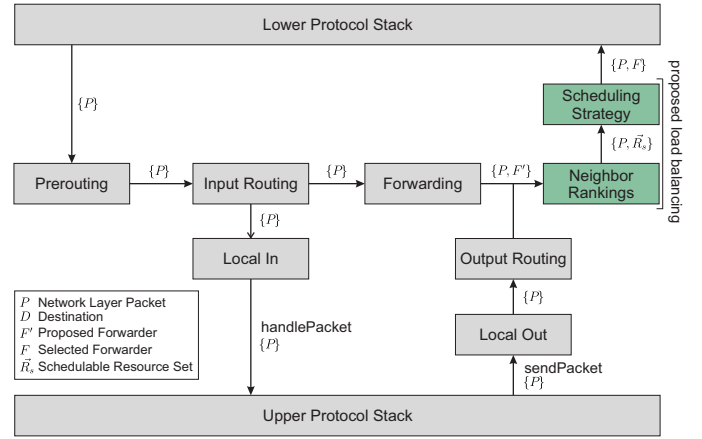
Lower Protocol Stack

$\{P\}$

Prerouting

$\{P\}$

Input Routing

$\{P\}$

Forwarding

$\{P, F'\}$

Neighbor Rankings

$\{P, \vec{R}_s\}$

Scheduling Strategy

$\{P, F\}$

proposed load balancing

$\{P\}$

Local In

Output Routing

$\{P\}$

Local Out

$P$ Network Layer Packet
$D$ Destination
$F'$ Proposed Forwarder
$F$ Selected Forwarder
$\vec{R}_s$ Schedulable Resource Set

handlePacket
$\{P\}$

sendPacket
$\{P\}$

Upper Protocol Stack